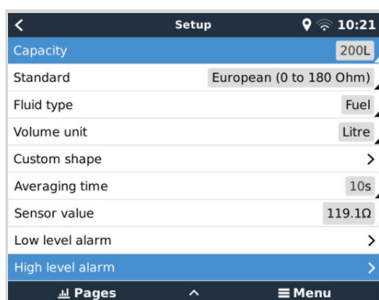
<
Setup
10:21

| | |
|---|---|
| Capacity | 200L |
| Standard | European (0 to 180 Ohm) |
| Fluid type | Fuel |
| Volume unit | Litre |
| Custom shape | > |
| Averaging time | 10s |
| Sensor value | 119.1Ω |
| Low level alarm | > |
| High level alarm | > |

Pages
Menu